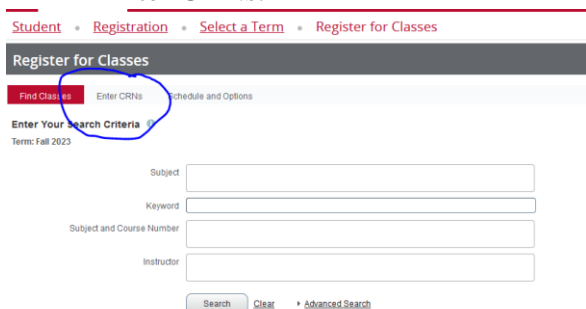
Student • Registration • Select a Term • Register for Classes

Register for Classes

Find Classes | Enter CRNs | Schedule and Options

Enter Your Search Criteria

Term: Fall 2023

Subject

Keyword

Subject and Course Number

Instructor

Search | Clear | Advanced Search